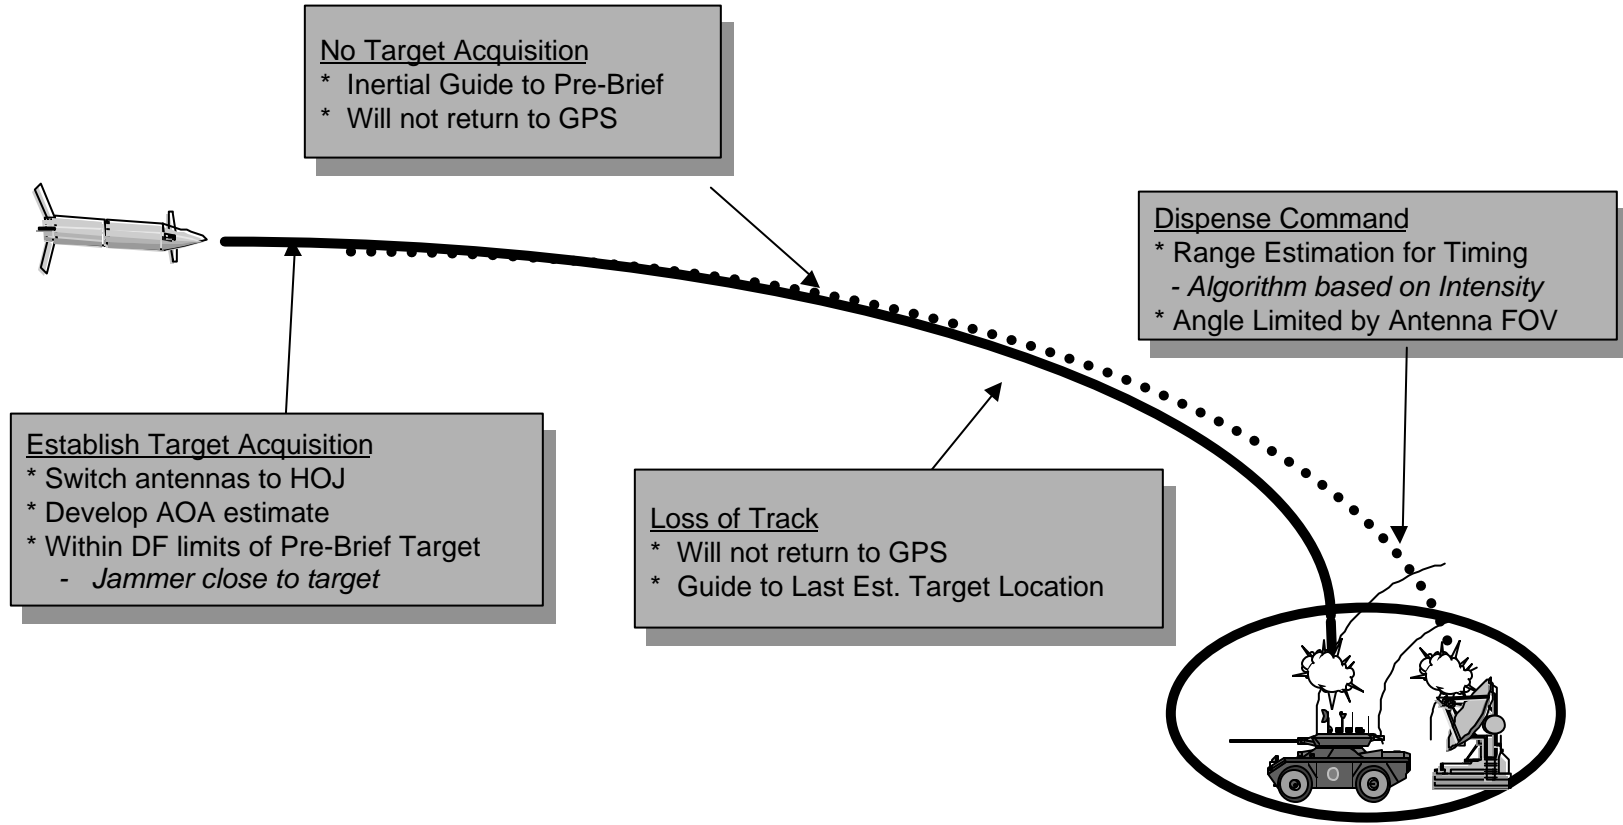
No Target Acquisition
* Inertial Guide to Pre-Brief
* Will not return to GPS

Dispense Command
* Range Estimation for Timing
- *Algorithm based on Intensity*
* Angle Limited by Antenna FOV

Establish Target Acquisition
* Switch antennas to HOJ
* Develop AOA estimate
* Within DF limits of Pre-Brief Target
- *Jammer close to target*

Loss of Track
* Will not return to GPS
* Guide to Last Est. Target Location